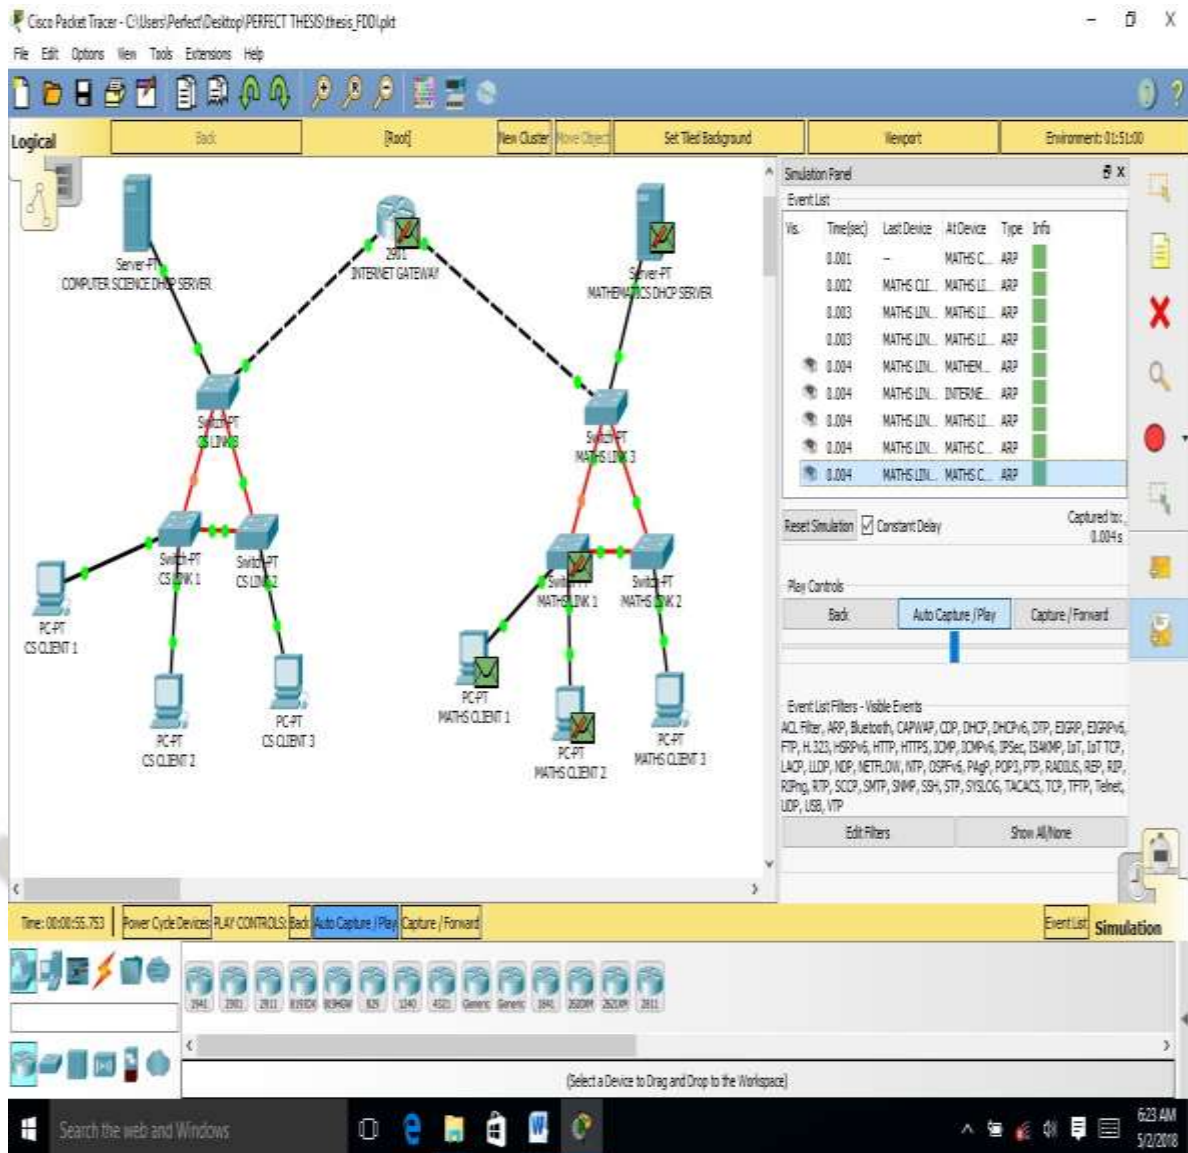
Cisco Packet Tracer - C:\Users\Perfect\Desktop\PERFECT THESIS\thesis_FDDI.pkt

File Edit Options View Tools Extensions Help

Logical | Back | [Root] | New Cluster | Move Object | Set Tiled Background | Viewport | Environment: 01:51:00

Server-PT
COMPUTER SCIENCE DHCP SERVER

2901
INTERNET GATEWAY

Server-PT
MATHEMATICS DHCP SERVER

Switch-PT
CS LINK 3

Switch-PT
MATHS LINK 3

Switch-PT
CS LINK 1

Switch-PT
CS LINK 2

Switch-PT
MATHS LINK 1

Switch-PT
MATHS LINK 2

PC-PT
CS CLIENT 1

PC-PT
CS CLIENT 2

PC-PT
CS CLIENT 3

PC-PT
MATHS CLIENT 1

PC-PT
MATHS CLIENT 2

PC-PT
MATHS CLIENT 3

Simulation Panel

Event List

| Vis. | Time(sec) | Last Device | At Device | Type | Info |
|---|---|---|---|---|---|
| | 0.001 | -- | MATHS C... | ARP | |
| | 0.002 | MATHS CLI... | MATHS LI... | ARP | |
| | 0.003 | MATHS LIN... | MATHS LI... | ARP | |
| | 0.003 | MATHS LIN... | MATHS LI... | ARP | |
| | 0.004 | MATHS LIN... | MATHEM... | ARP | |
| | 0.004 | MATHS LIN... | INTERNE... | ARP | |
| | 0.004 | MATHS LIN... | MATHS LI... | ARP | |
| | 0.004 | MATHS LIN... | MATHS C... | ARP | |
| | 0.004 | MATHS LIN... | MATHS C... | ARP | |

Reset Simulation | Constant Delay | Captured to: 0.004 s

Play Controls

Back | Auto Capture / Play | Capture / Forward

Event List Filters - Visible Events

ACL Filter, ARP, Bluetooth, CAPWAP, CDP, DHCP, DHCPv6, DTP, EIGRP, EIGRPv6, FTP, H.323, HSRPv6, HTTP, HTTPS, ICMP, ICMPv6, IPSec, ISAKMP, IoT, IoT TCP, LACP, LLDP, NDP, NETFLOW, NTP, OSPFv6, PAgP, POP3, PTP, RADIUS, REP, RIP, RIPng, RTP, SCCP, SMTP, SNMP, SSH, STP, SYSLOG, TACACS, TCP, TFTP, Telnet, UDP, USB, VTP

Edit Filters | Show All/None

Time: 00:00:55.753 | Power Cycle Devices | PLAY CONTROLS: Back | Auto Capture / Play | Capture / Forward | Event List | Simulation

1941 2901 2911 819IOX 819HGW 829 1240 4321 Generic Generic 1841 2620XM 2621XM 2811

(Select a Device to Drag and Drop to the Workspace)

Search the web and Windows

6:23 AM
5/2/2018